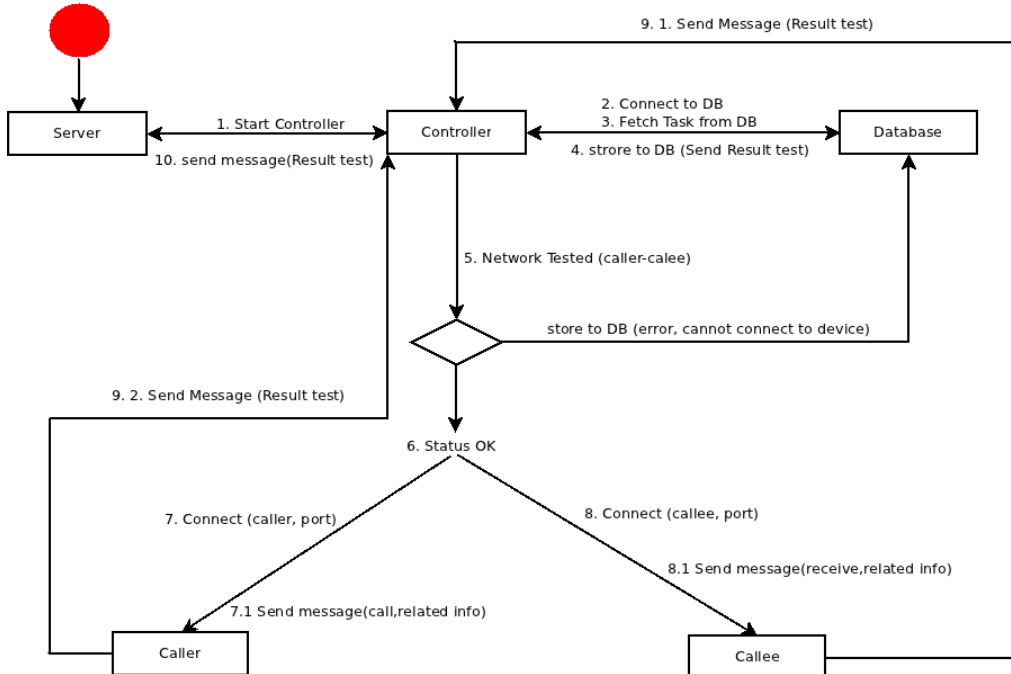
9. 1. Send Message (Result test)

Server

1. Start Controller

10. send message(Result test)

Controller

2. Connect to DB
3. Fetch Task from DB

4. strore to DB (Send Result test)

Database

5. Network Tested (caller-calee)

store to DB (error, cannot connect to device)

9. 2. Send Message (Result test)

6. Status OK

7. Connect (caller, port)

8. Connect (callee, port)

8.1 Send message(receive,related info)

7.1 Send message(call,related info)

Caller

Callee